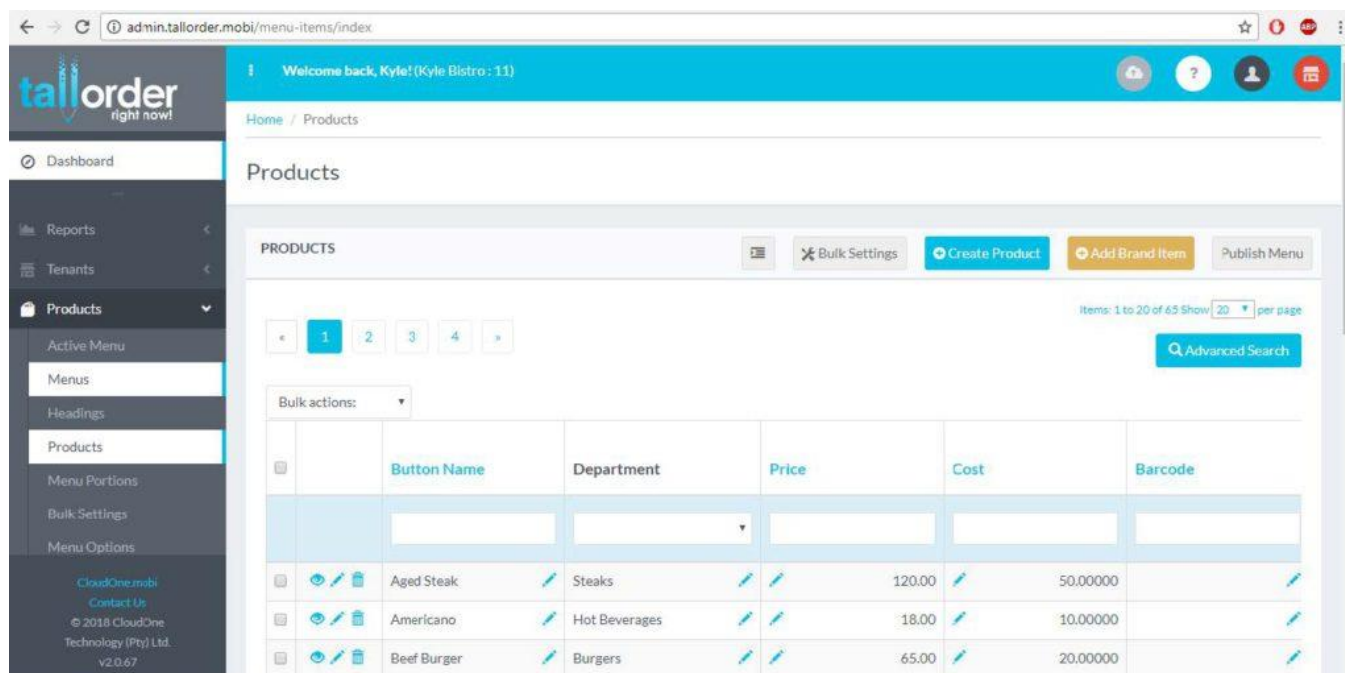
admin.tallorder.mobi/menu-items/index

tallorder right now!

Welcome back, Kyle! (Kyle Bistro : 11)

Home / Products

Products

Dashboard

Reports

Tenants

Products

Active Menu

Menus

Headings

Products

Menu Portions

Bulk Settings

Menu Options

CloudOne.mobi
Contact Us
© 2018 CloudOne Technology (Pty) Ltd.
v2.0.67

PRODUCTS

Bulk Settings

Create Product

Add Brand Item

Publish Menu

Items: 1 to 20 of 65 Show 20 per page

« 1 2 3 4 »

Advanced Search

Bulk actions:

| | | Button Name | Department | Price | Cost | Barcode |
|---|---|---|---|---|---|---|
| | | | | | | |
| | | Aged Steak | Steaks | 120.00 | 50.00000 | |
| | | Americano | Hot Beverages | 18.00 | 10.00000 | |
| | | Beef Burger | Burgers | 65.00 | 20.00000 | |